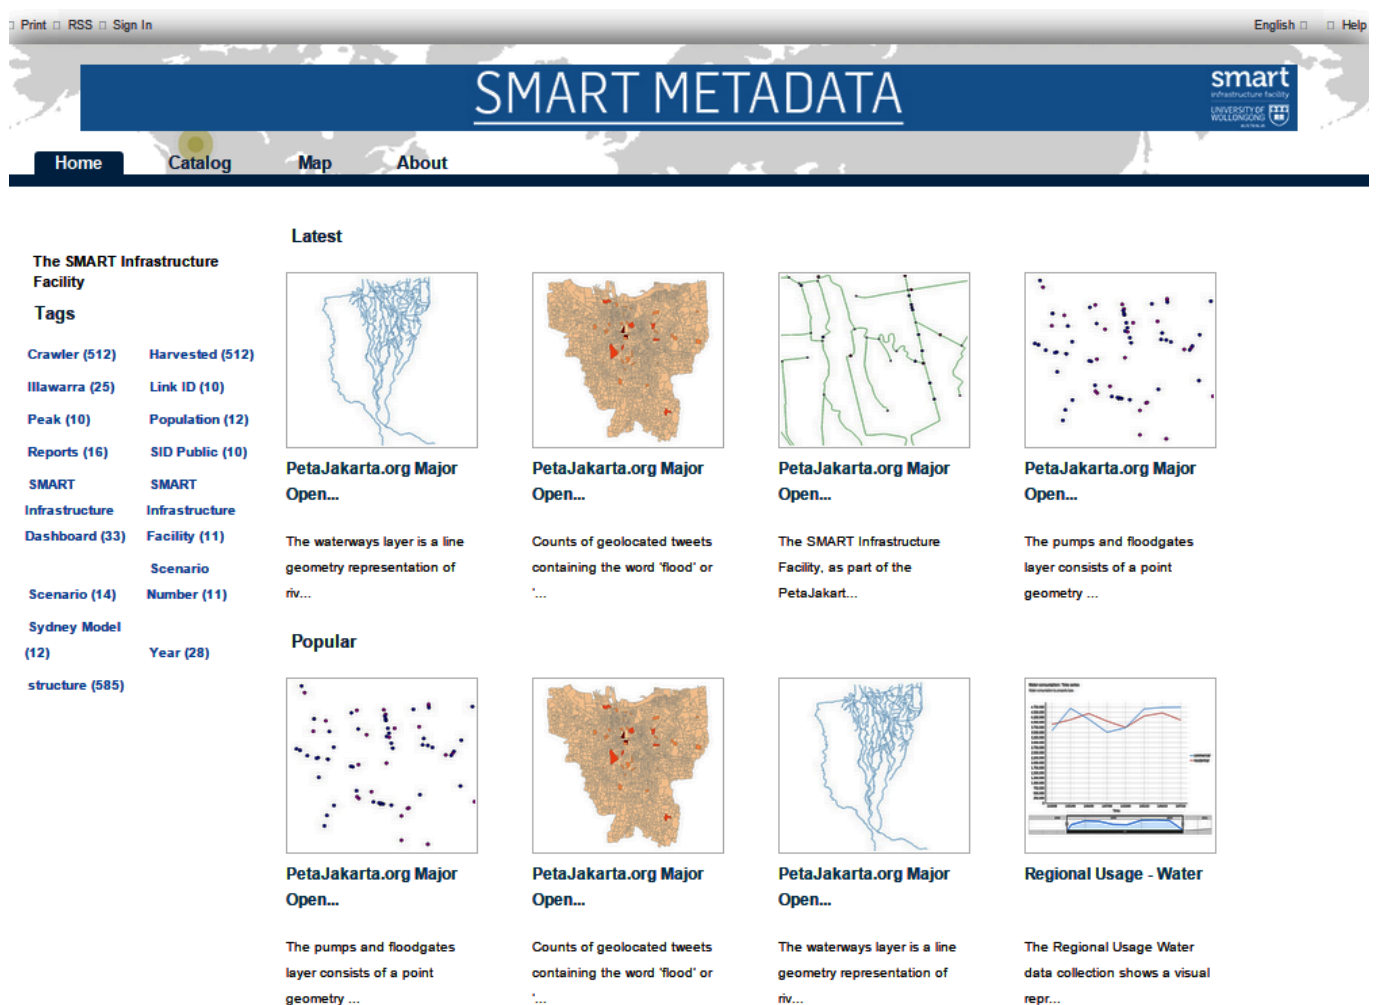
Print RSS Sign In English Help

SMART METADATA

smart infrastructure facility
UNIVERSITY OF WOLLONGONG

Home Catalog Map About

The SMART Infrastructure Facility

Tags

Crawler (512) Harvested (512)
Illawarra (25) Link ID (10)
Peak (10) Population (12)
Reports (16) SID Public (10)
SMART Infrastructure Dashboard (33) SMART Infrastructure Facility (11)
Scenario (14) Scenario Number (11)
Sydney Model (12) Year (28)
structure (585)

Latest

PetaJakarta.org Major Open...

The waterways layer is a line geometry representation of riv...

PetaJakarta.org Major Open...

Counts of geolocated tweets containing the word 'flood' or '...

PetaJakarta.org Major Open...

The SMART Infrastructure Facility, as part of the PetaJakart...

PetaJakarta.org Major Open...

The pumps and floodgates layer consists of a point geometry ...

Popular

PetaJakarta.org Major Open...

The pumps and floodgates layer consists of a point geometry ...

PetaJakarta.org Major Open...

Counts of geolocated tweets containing the word 'flood' or '...

PetaJakarta.org Major Open...

The waterways layer is a line geometry representation of riv...

Regional Usage - Water

The Regional Usage Water data collection shows a visual repr...